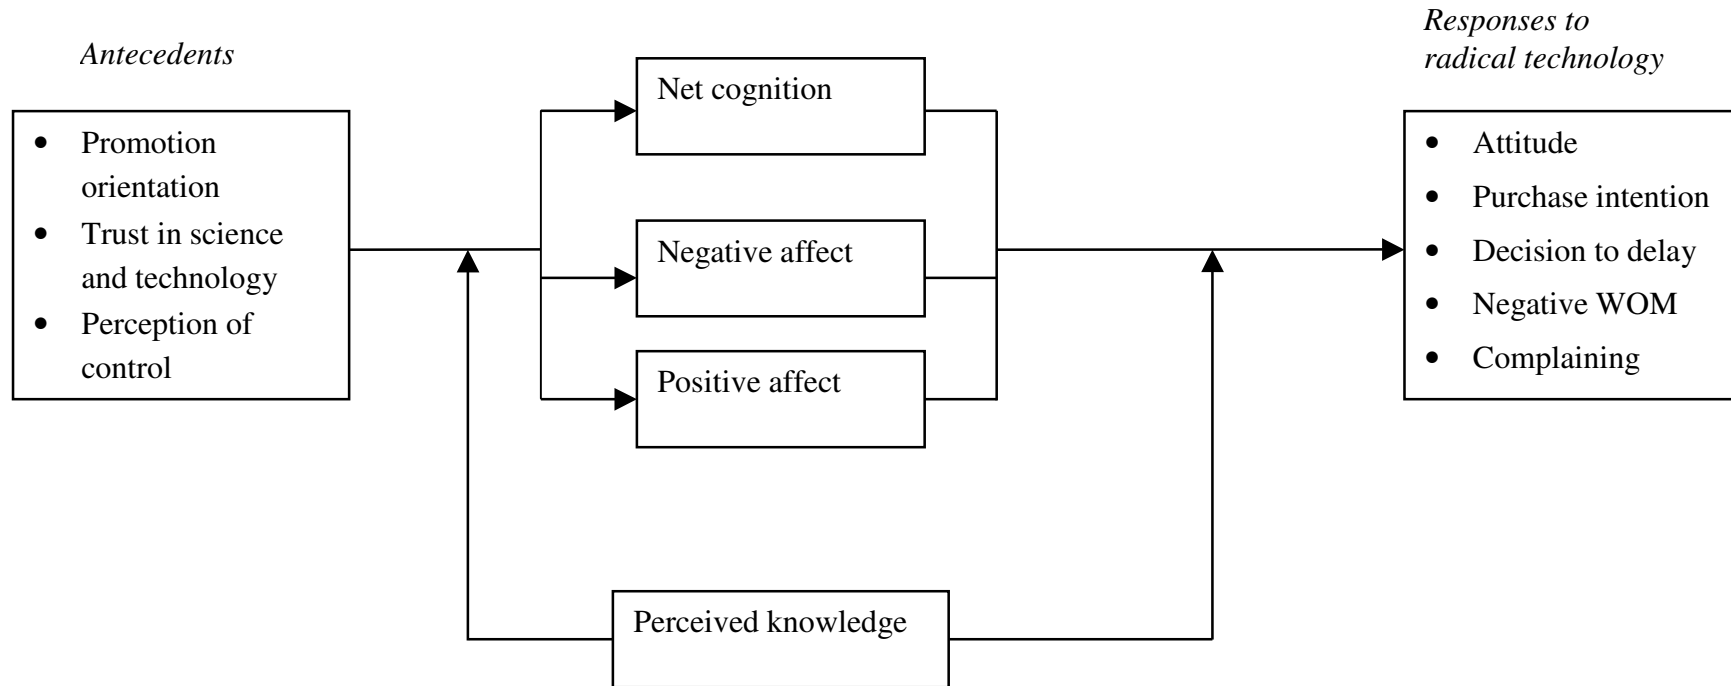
Antecedents

- Promotion orientation
- Trust in science and technology
- Perception of control

Net cognition

Negative affect

Positive affect

Responses to radical technology

- Attitude
- Purchase intention
- Decision to delay
- Negative WOM
- Complaining

Perceived knowledge